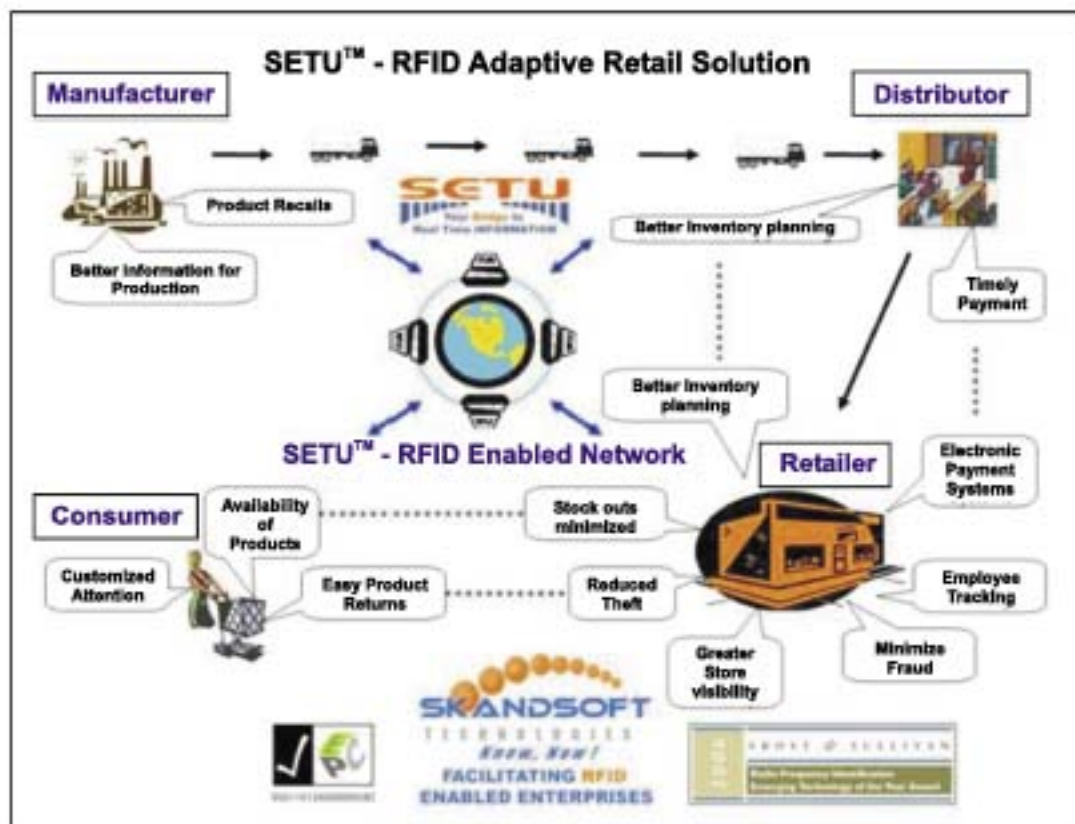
SETU™ - RFID Adaptive Retail Solution

Manufacturer

Distributor

Product Recalls

SETU
Your Bridge to Real Time INFORMATION

Better inventory planning

Better information for Production

Timely Payment

Better inventory planning

SETU™ - RFID Enabled Network

Retailer

Electronic Payment Systems

Consumer

Availability of Products

Stock outs minimized

Customized Attention

Easy Product Returns

Reduced Theft

Employee Tracking

Greater Store visibility

Minimize Fraud

SKANDSOFT
TECHNOLOGIES
Know, Now!
FACILITATING RFID ENABLED ENTERPRISES

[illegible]

FROST & SULLIVAN
Radio Frequency Identification Emerging Technology of the Year Award